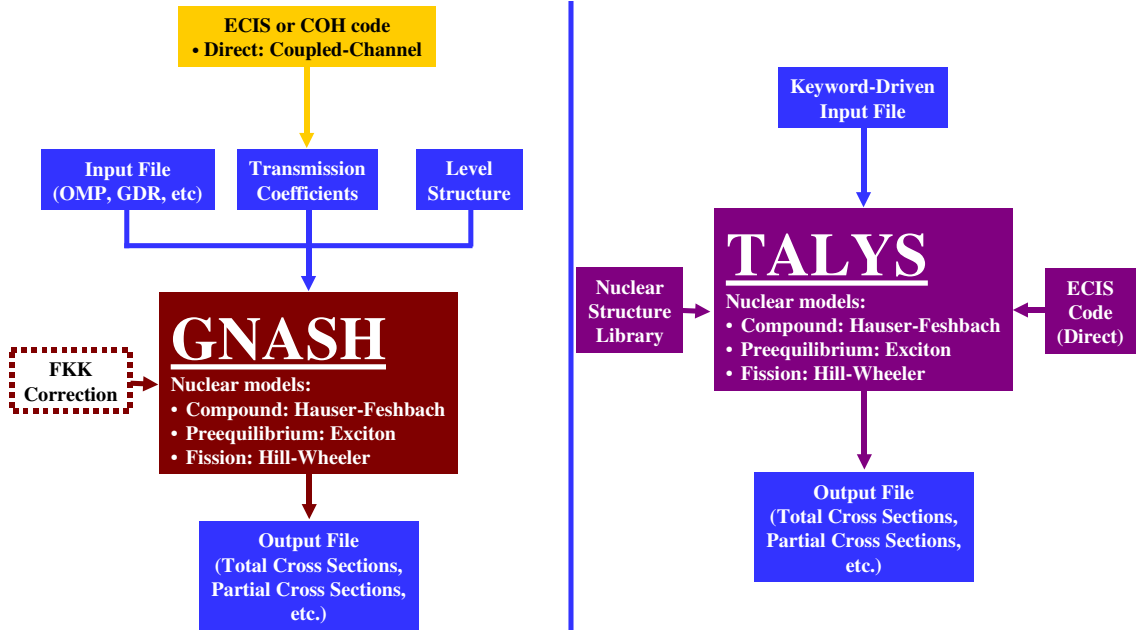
ECIS or COH code
• Direct: Coupled-Channel

Input File
(OMP, GDR, etc)

Transmission Coefficients

Level Structure

FKK Correction

GNASH
Nuclear models:
• Compound: Hauser-Feshbach
• Preequilibrium: Exciton
• Fission: Hill-Wheeler

Output File
(Total Cross Sections, Partial Cross Sections, etc.)

Keyword-Driven Input File

Nuclear Structure Library

TALYS
Nuclear models:
• Compound: Hauser-Feshbach
• Preequilibrium: Exciton
• Fission: Hill-Wheeler

ECIS Code (Direct)

Output File
(Total Cross Sections, Partial Cross Sections, etc.)